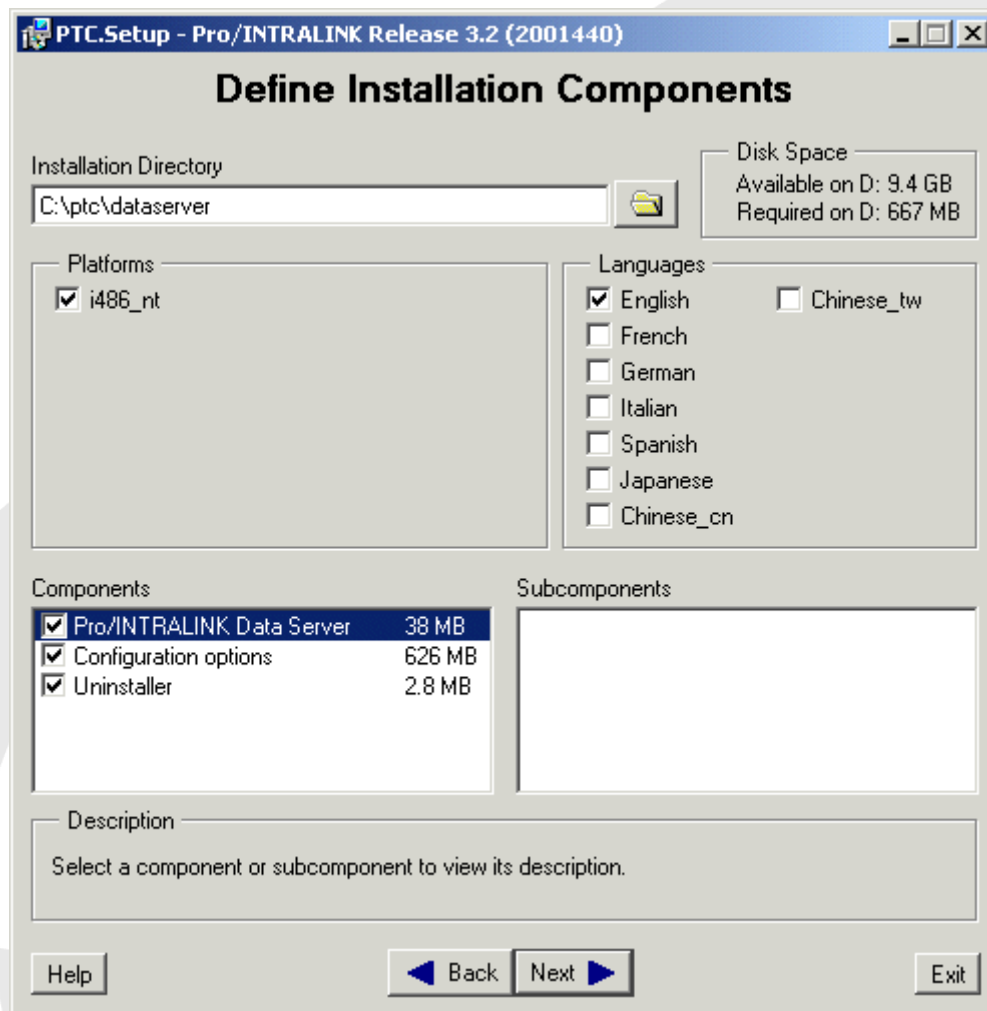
PTC.Setup - Pro/INTRALINK Release 3.2 (2001440)

Define Installation Components

Installation Directory
C:\ptc\dataserver

Disk Space
Available on D: 9.4 GB
Required on D: 667 MB

Platforms
i486_nt

Languages
English
French
German
Italian
Spanish
Japanese
Chinese_cn
Chinese_tw

Components
| | |
|---|---|
| Pro/INTRALINK Data Server | 38 MB |
| Configuration options | 626 MB |
| Uninstaller | 2.8 MB |

Subcomponents

Description
Select a component or subcomponent to view its description.

Help
Back
Next
Exit